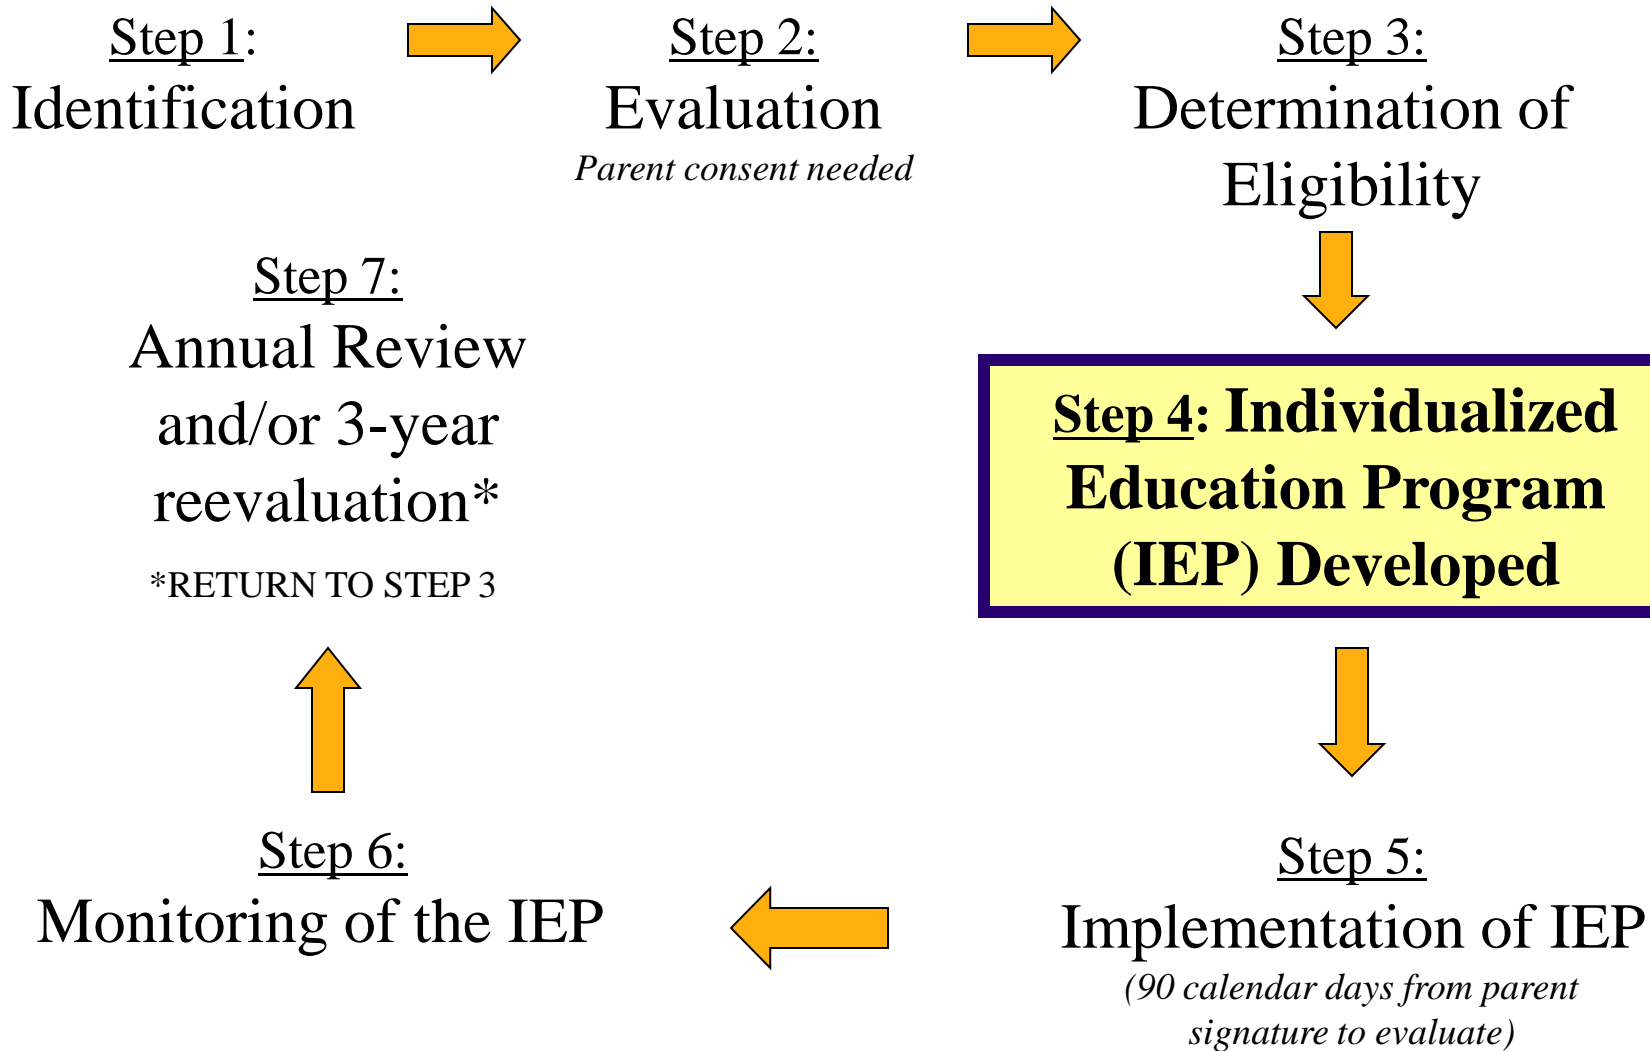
Step 1: Identification

Step 2: Evaluation
*Parent consent needed*

Step 3: Determination of Eligibility

Step 4: Individualized Education Program (IEP) Developed

Step 5: Implementation of IEP
(90 calendar days from parent signature to evaluate)

Step 6: Monitoring of the IEP

Step 7: Annual Review and/or 3-year reevaluation*
*RETURN TO STEP 3